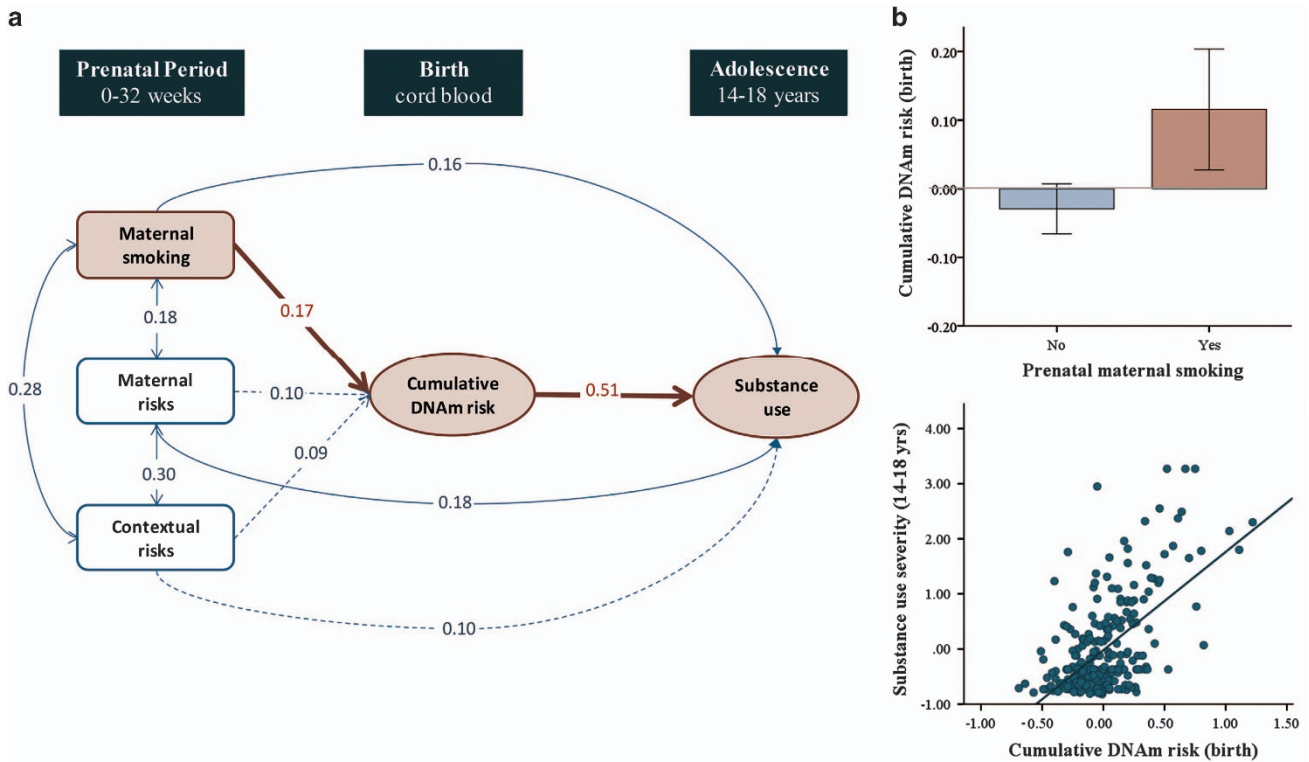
a

Prenatal Period
0-32 weeks

Birth
cord blood

Adolescence
14-18 years

0.16

Maternal smoking

0.17

0.18

0.28

Maternal risks

0.10

Cumulative DNAm risk

0.51

Substance use

0.09

0.30

0.18

Contextual risks

0.10

b

Cumulative DNAm risk (birth)

0.20

0.10

0.00

-0.10

-0.20

No

Yes

Prenatal maternal smoking

Substance use severity (14-18 yrs)

4.00

3.00

2.00

1.00

.00

-1.00

-1.00

-0.50

0.00

0.50

1.00

1.50

Cumulative DNAm risk (birth)